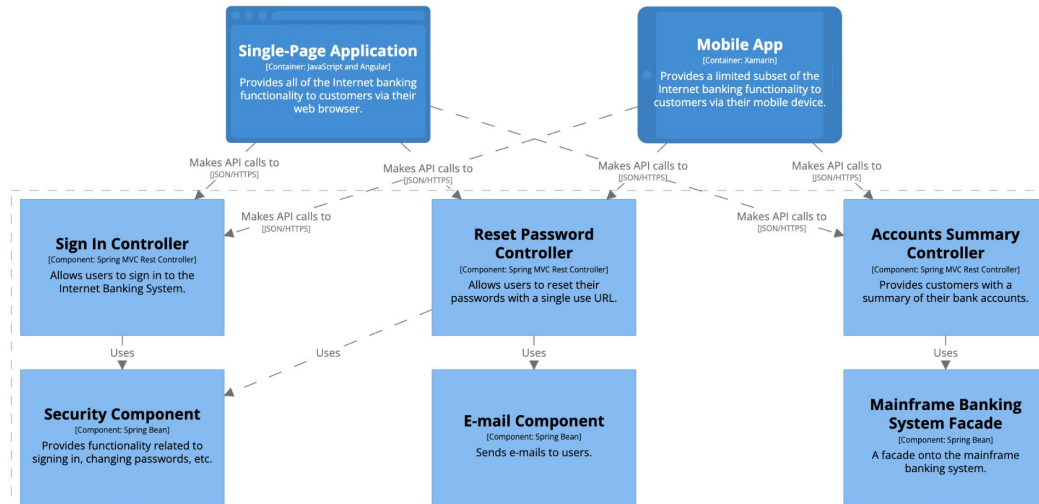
Single-Page Application
[Container: JavaScript and Angular]
Provides all of the Internet banking functionality to customers via their web browser.

Mobile App
[Container: Xamarin]
Provides a limited subset of the Internet banking functionality to customers via their mobile device.

Makes API calls to
[JSON/HTTPS]

Makes API calls to
[JSON/HTTPS]

Makes API calls to
[JSON/HTTPS]

Makes API calls to
[JSON/HTTPS]

Makes API calls to
[JSON/HTTPS]

Makes API calls to
[JSON/HTTPS]

Sign In Controller
[Component: Spring MVC Rest Controller]
Allows users to sign in to the Internet Banking System.

Reset Password Controller
[Component: Spring MVC Rest Controller]
Allows users to reset their passwords with a single use URL.

Accounts Summary Controller
[Component: Spring MVC Rest Controller]
Provides customers with a summary of their bank accounts.

Uses

Uses

Uses

Uses

Security Component
[Component: Spring Bean]
Provides functionality related to signing in, changing passwords, etc.

E-mail Component
[Component: Spring Bean]
Sends e-mails to users.

Mainframe Banking System Facade
[Component: Spring Bean]
A facade onto the mainframe banking system.